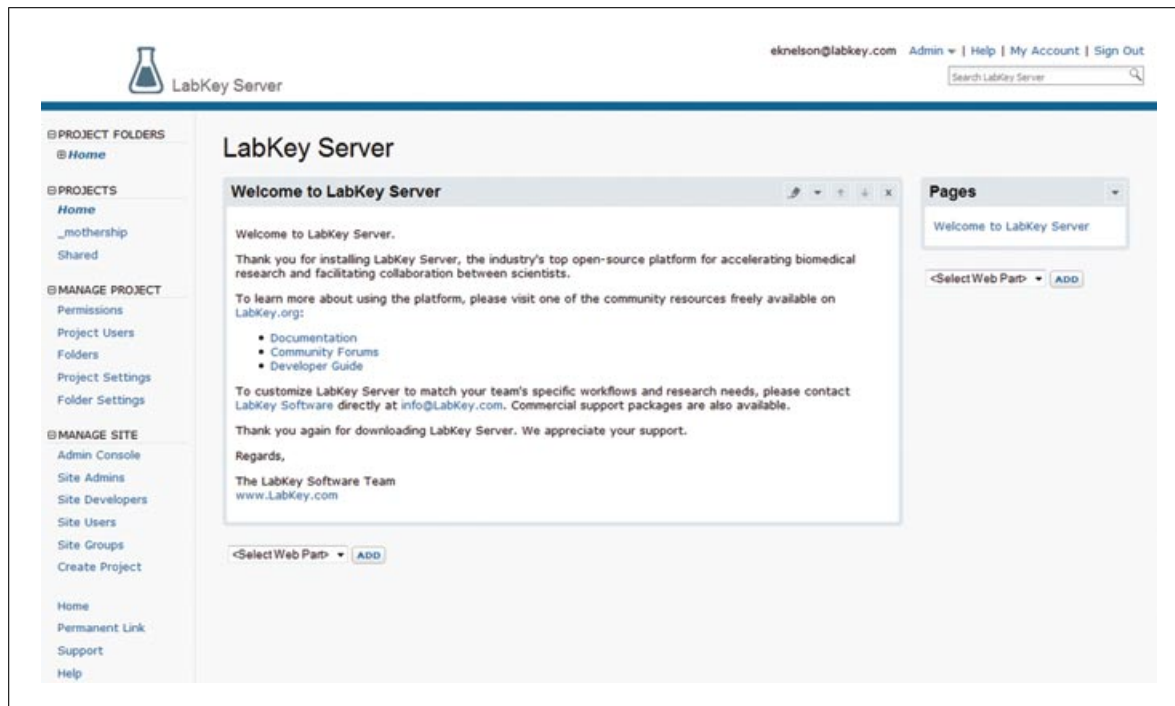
LabKey Server

eknelson@labkey.com Admin | Help | My Account | Sign Out

Search LabKey Server

⊟PROJECT FOLDERS
⊞Home

⊟PROJECTS
Home
_mothership
Shared

⊟MANAGE PROJECT
Permissions
Project Users
Folders
Project Settings
Folder Settings

⊟MANAGE SITE
Admin Console
Site Admins
Site Developers
Site Users
Site Groups
Create Project

Home
Permanent Link
Support
Help

LabKey Server

Welcome to LabKey Server

Welcome to LabKey Server.

Thank you for installing LabKey Server, the industry's top open-source platform for accelerating biomedical research and facilitating collaboration between scientists.

To learn more about using the platform, please visit one of the community resources freely available on LabKey.org:

• Documentation
• Community Forums
• Developer Guide

To customize LabKey Server to match your team's specific workflows and research needs, please contact LabKey Software directly at info@LabKey.com. Commercial support packages are also available.

Thank you again for downloading LabKey Server. We appreciate your support.

Regards,

The LabKey Software Team
www.LabKey.com

<Select Web Part> ADD

Pages

Welcome to LabKey Server

<Select Web Part> ADD